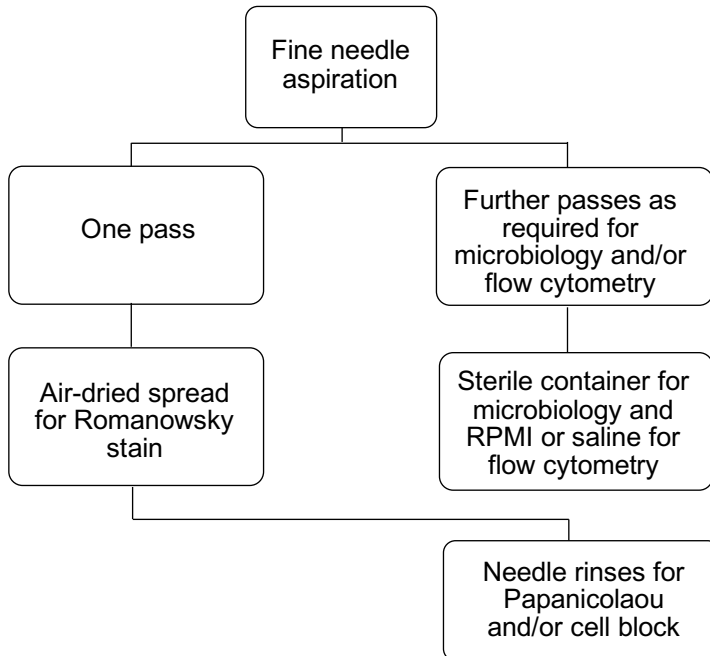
Fine needle aspiration

One pass

Further passes as required for microbiology and/or flow cytometry

Air-dried spread for Romanowsky stain

Sterile container for microbiology and RPMI or saline for flow cytometry

Needle rinses for Papanicolaou and/or cell block